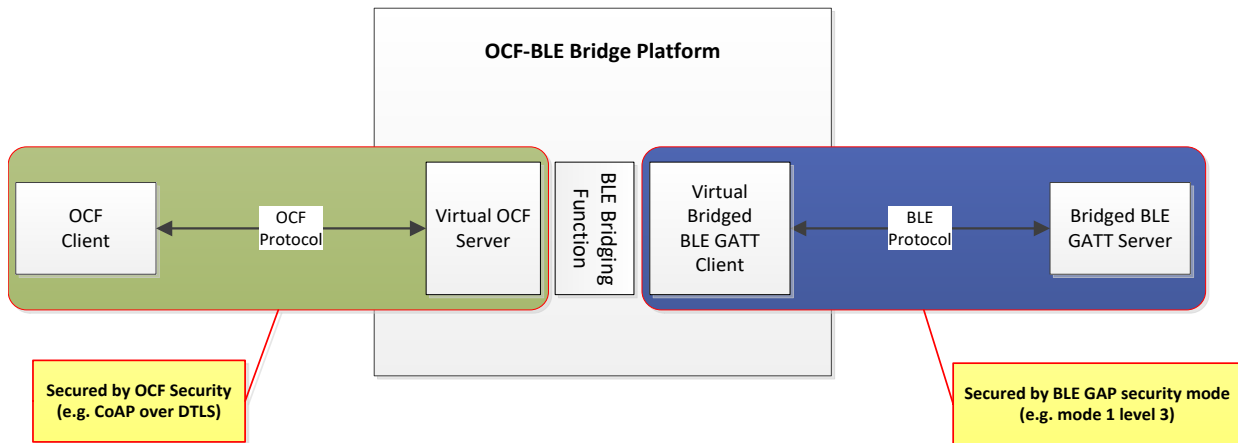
OCF-BLE Bridge Platform

OCF Client

OCF Protocol

Virtual OCF Server

BLE Bridging Function

Virtual Bridged BLE GATT Client

BLE Protocol

Bridged BLE GATT Server

Secured by OCF Security (e.g. CoAP over DTLS)

Secured by BLE GAP security mode (e.g. mode 1 level 3)